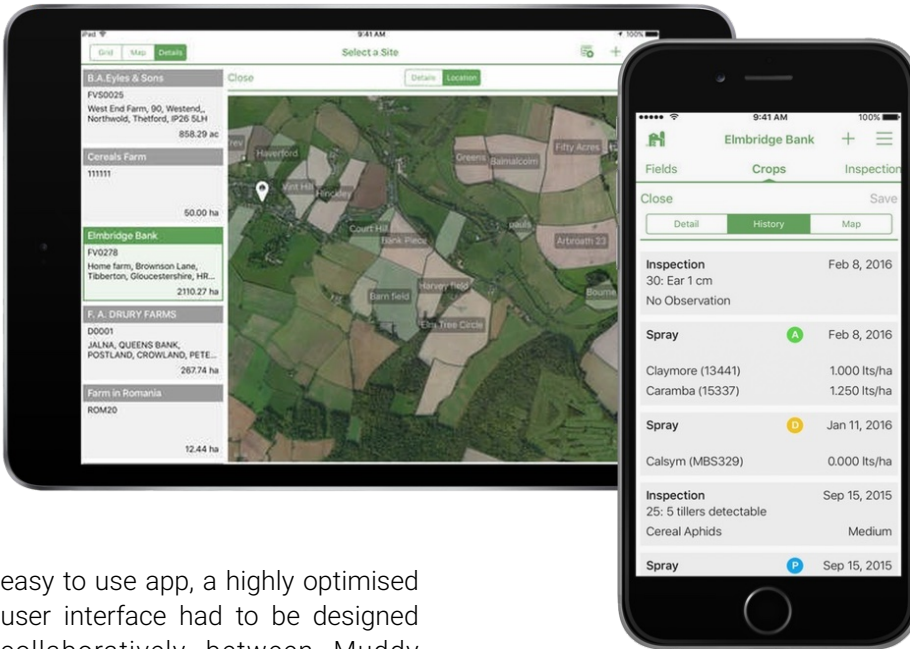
iPad
9:41 AM
100%
Grid
Map
Details
Select a Site
B.A.Eyles & Sons
FV50025
West End Farm, 90, Westend,, Northwold, Thetford, IP26 5LH
858.29 ac
Cereals Farm
111111
50.00 ha
Elmbridge Bank
FV0278
Home farm, Brownson Lane, Tibberton, Gloucestershire, HR...
2110.27 ha
F. A. DRURY FARMS
D0001
JALNA, QUEENS BANK, POSTLAND, CROWLAND, PETE...
267.74 ha
Farm in Romania
ROM20
12.44 ha
Close
Details
Location
Haverford
Mill Hill
Hinckley
Greens
Balmalcolm
Fifty Acres
Court Hill
Bank Piece
Arbroath 23
Barn field
Harvey field
Elm Tree Circle
Bourne

9:41 AM
100%
Elmbridge Bank
Fields
Crops
Inspection
Close
Save
Detail
History
Map
Inspection
Feb 8, 2016
30: Ear 1 cm
No Observation
Spray
A
Feb 8, 2016
Claymore (13441)
1.000 lts/ha
Caramba (15337)
1.250 lts/ha
Spray
D
Jan 11, 2016
Calsym (MBS329)
0.000 lts/ha
Inspection
Sep 15, 2015
25: 5 tillers detectable
Cereal Aphids
Medium
Spray
P
Sep 15, 2015

easy to use app, a highly optimised user interface had to be designed collaboratively between Muddy